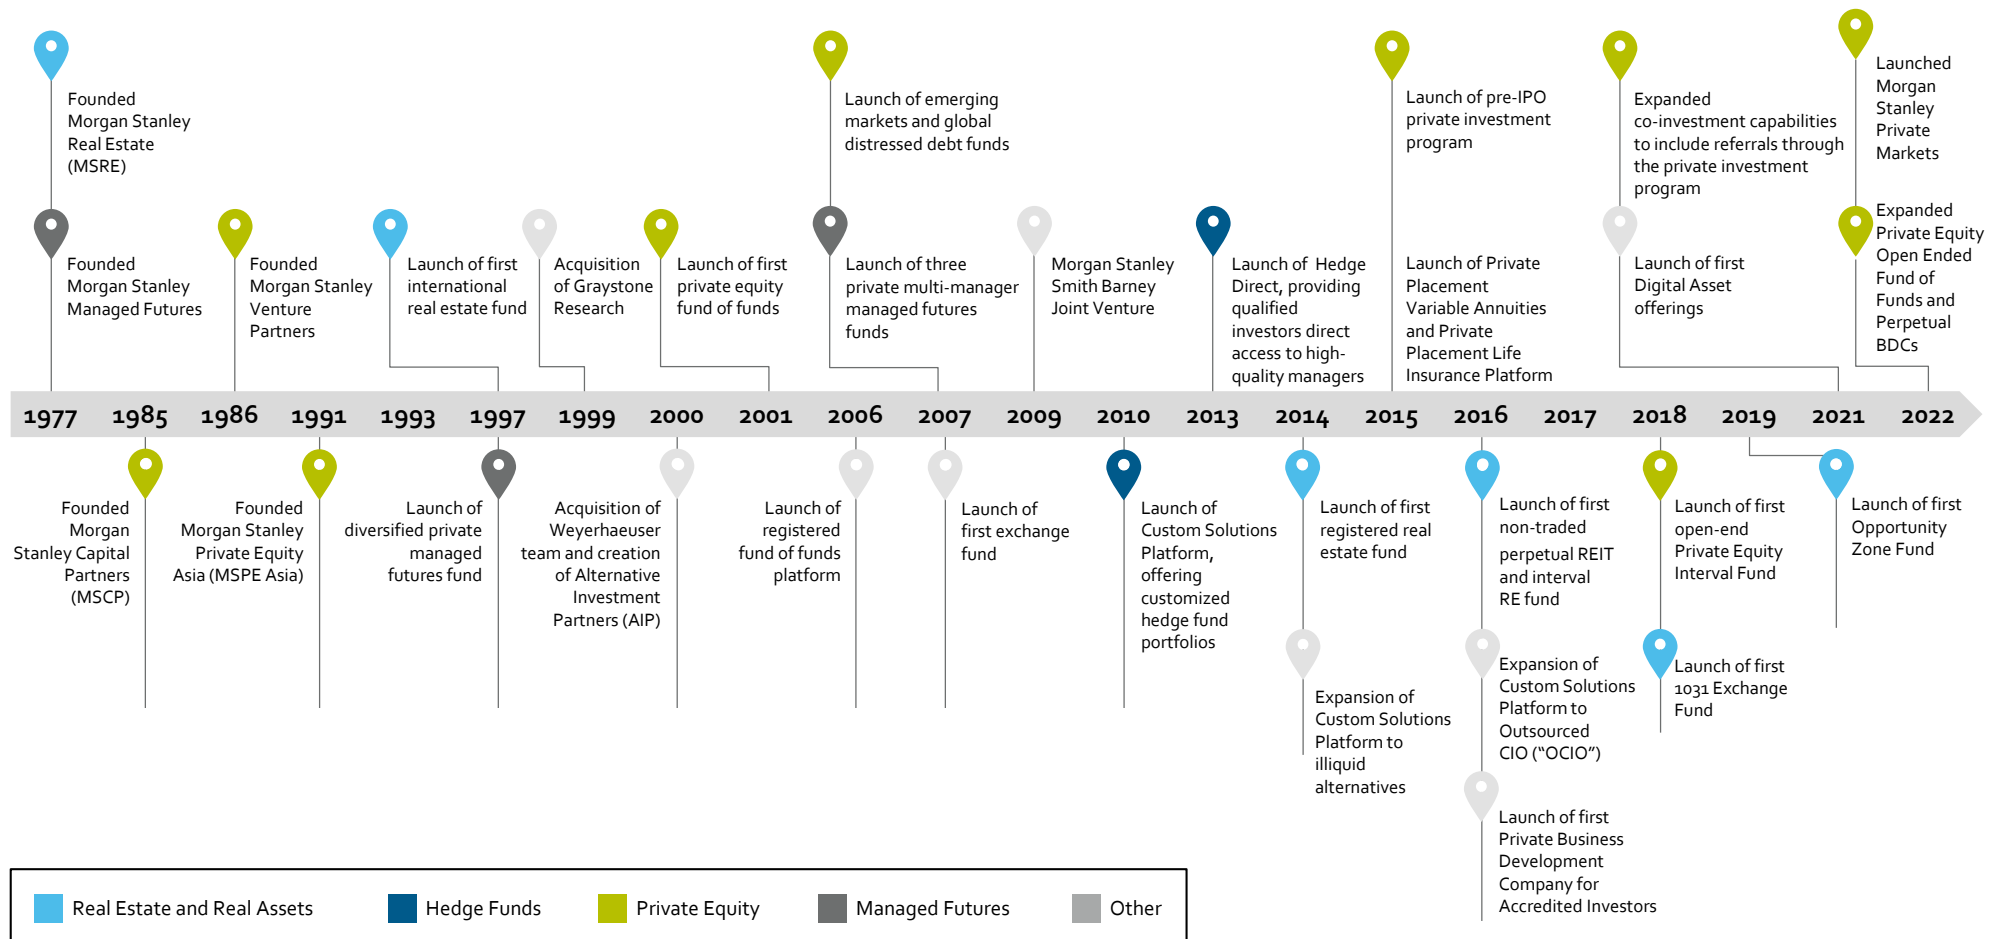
Founded Morgan Stanley Real Estate (MSRE)

Launch of emerging markets and global distressed debt funds

Launch of pre-IPO private investment program

Expanded co-investment capabilities to include referrals through the private investment program

Launched Morgan Stanley Private Markets

Founded Morgan Stanley Managed Futures

Founded Morgan Stanley Venture Partners

Launch of first international real estate fund

Acquisition of Graystone Research

Launch of first private equity fund of funds

Launch of three private multi-manager managed futures funds

Morgan Stanley Smith Barney Joint Venture

Launch of Hedge Direct, providing qualified investors direct access to high-quality managers

Launch of Private Placement Variable Annuities and Private Placement Life Insurance Platform

Launch of first Digital Asset offerings

Expanded Private Equity Open Ended Fund of Funds and Perpetual BDCs

1977 1985 1986 1991 1993 1997 1999 2000 2001 2006 2007 2009 2010 2013 2014 2015 2016 2017 2018 2019 2021 2022

Founded Morgan Stanley Capital Partners (MSCP)

Founded Morgan Stanley Private Equity Asia (MSPE Asia)

Launch of diversified private managed futures fund

Acquisition of Weyerhaeuser team and creation of Alternative Investment Partners (AIP)

Launch of registered fund of funds platform

Launch of first exchange fund

Launch of Custom Solutions Platform, offering customized hedge fund portfolios

Launch of first registered real estate fund

Expansion of Custom Solutions Platform to illiquid alternatives

Launch of first non-traded perpetual REIT and interval RE fund

Expansion of Custom Solutions Platform to Outsourced CIO (“OCIO”)

Launch of first Private Business Development Company for Accredited Investors

Launch of first open-end Private Equity Interval Fund

Launch of first 1031 Exchange Fund

Launch of first Opportunity Zone Fund

Real Estate and Real Assets Hedge Funds Private Equity Managed Futures Other